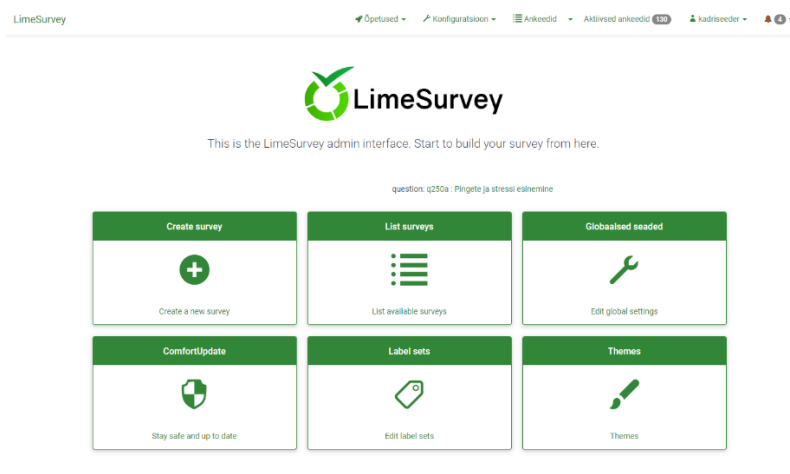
LimeSurvey

Õpetused ▾ Konfiguratsioon ▾ Ankeedid ▾ Aktiivsed ankeedid 130 kadriseeder ▾ 4

LimeSurvey

This is the LimeSurvey admin interface. Start to build your survey from here.

question: q250a : Pingete ja stressi esinemine

Create survey
Create a new survey

List surveys
List available surveys

Globaalsed seaded
Edit global settings

ComfortUpdate
Stay safe and up to date

Label sets
Edit label sets

Themes
Themes